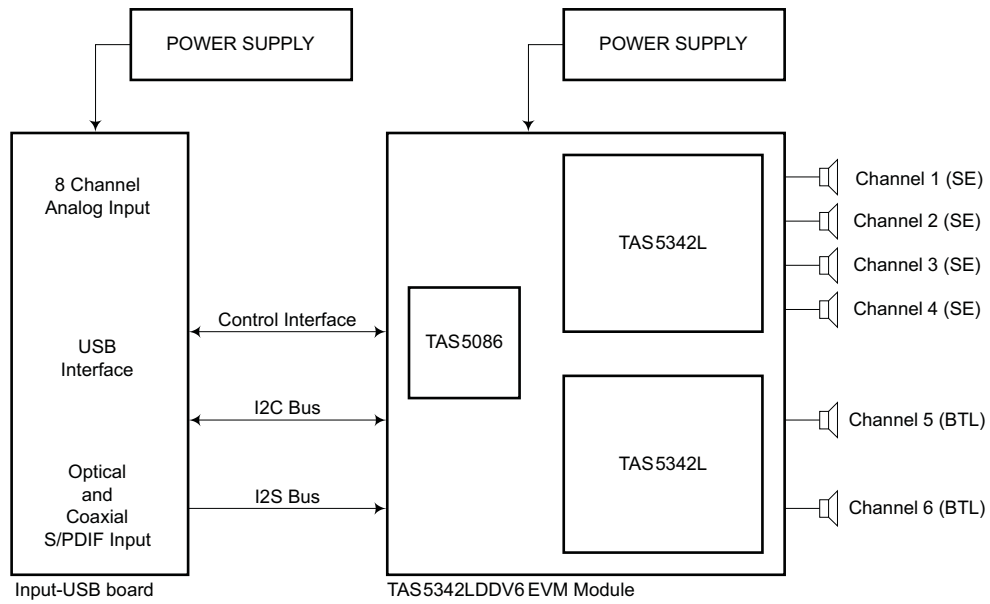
POWER SUPPLY

POWER SUPPLY

8 Channel Analog Input

USB Interface

Optical and Coaxial S/PDIF Input

Input-USB board

Control Interface

I2C Bus

I2S Bus

TAS5086

TAS5342L

TAS5342L

TAS5342LDDV6 EVM Module

Channel 1 (SE)

Channel 2 (SE)

Channel 3 (SE)

Channel 4 (SE)

Channel 5 (BTL)

Channel 6 (BTL)